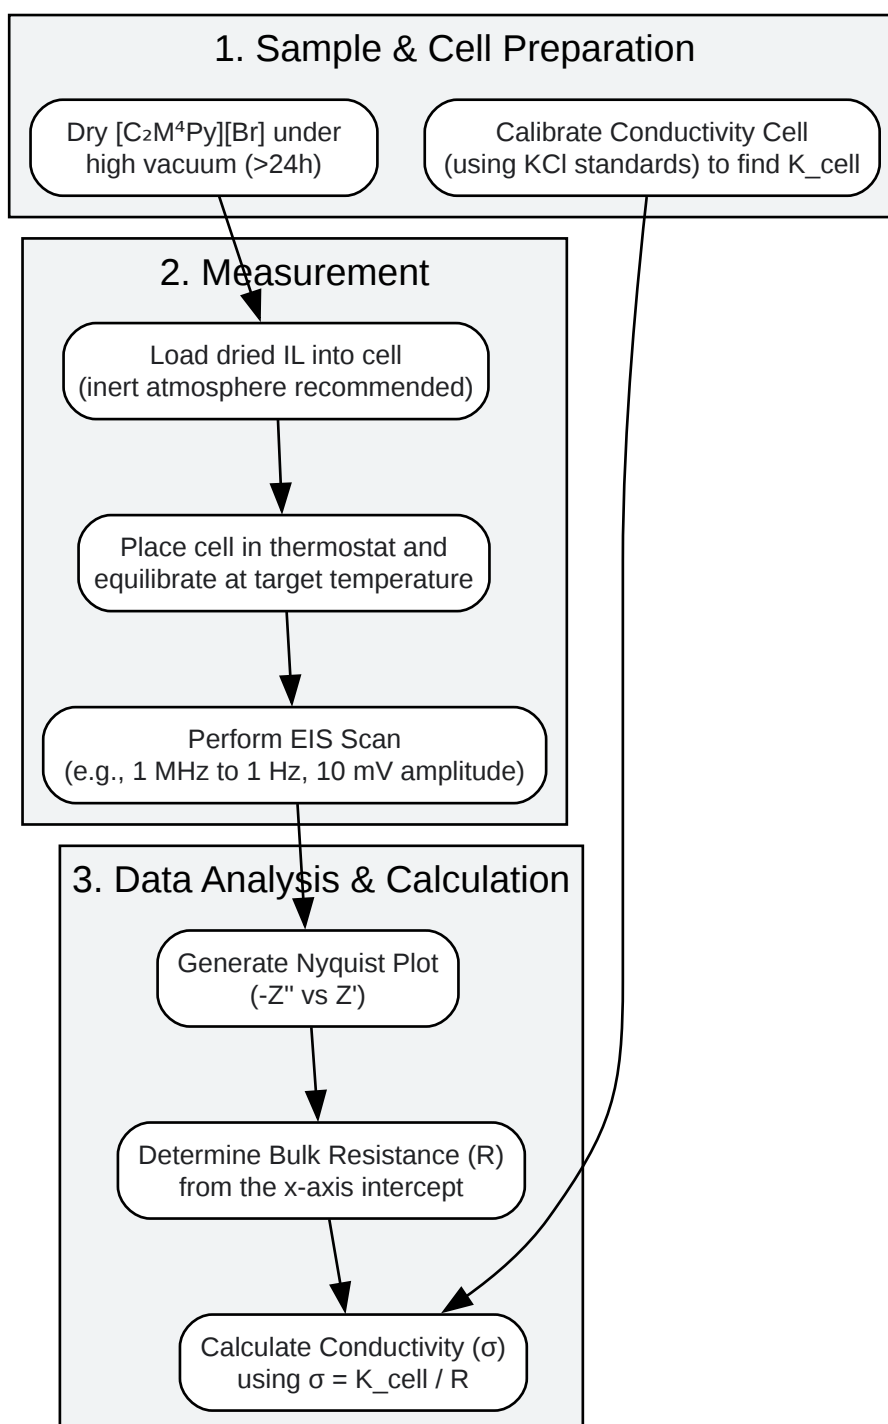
1. Sample & Cell Preparation

Dry [C₂M⁴Py][Br] under high vacuum (>24h)

Calibrate Conductivity Cell (using KCl standards) to find K_cell

2. Measurement

Load dried IL into cell (inert atmosphere recommended)

Place cell in thermostat and equilibrate at target temperature

Perform EIS Scan (e.g., 1 MHz to 1 Hz, 10 mV amplitude)

3. Data Analysis & Calculation

Generate Nyquist Plot (-Z'' vs Z')

Determine Bulk Resistance (R) from the x-axis intercept

Calculate Conductivity (σ) using σ = K_cell / R